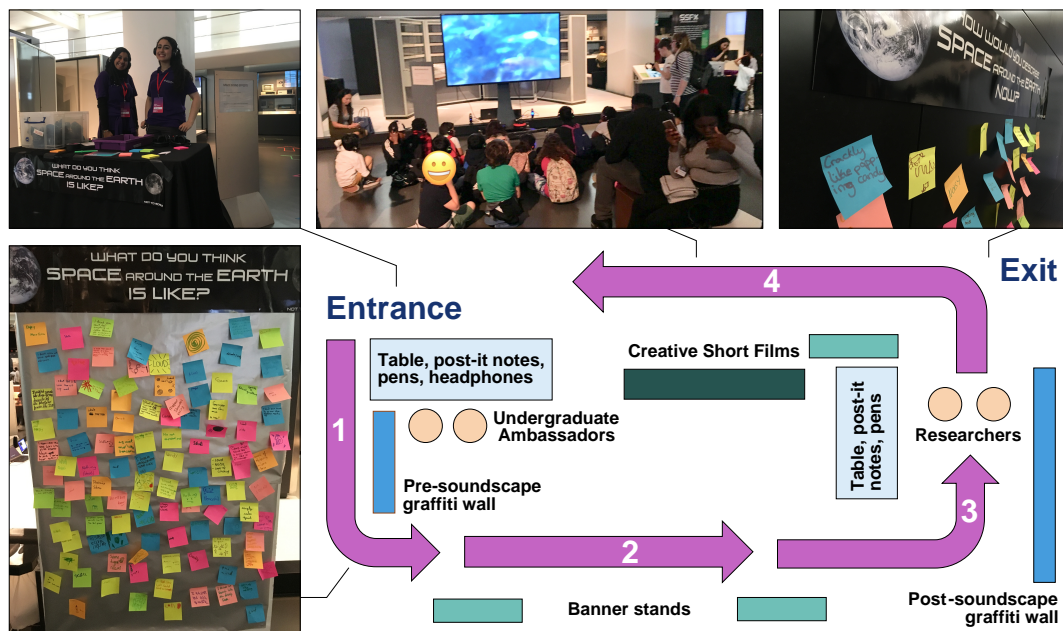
WHAT DO YOU THINK SPACE AROUND THE EARTH IS LIKE?

SSFX

HOW WOULD YOU DESCRIBE SPACE AROUND THE EARTH NOW?

Crackly like popping candy

WHAT DO YOU THINK SPACE AROUND THE EARTH IS LIKE?

Entrance

Exit

4

Table, post-it notes, pens, headphones

Creative Short Films

1

Undergraduate Ambassadors

Table, post-it notes, pens

Researchers

Pre-soundscape graffiti wall

3

2

Banner stands

Post-soundscape graffiti wall